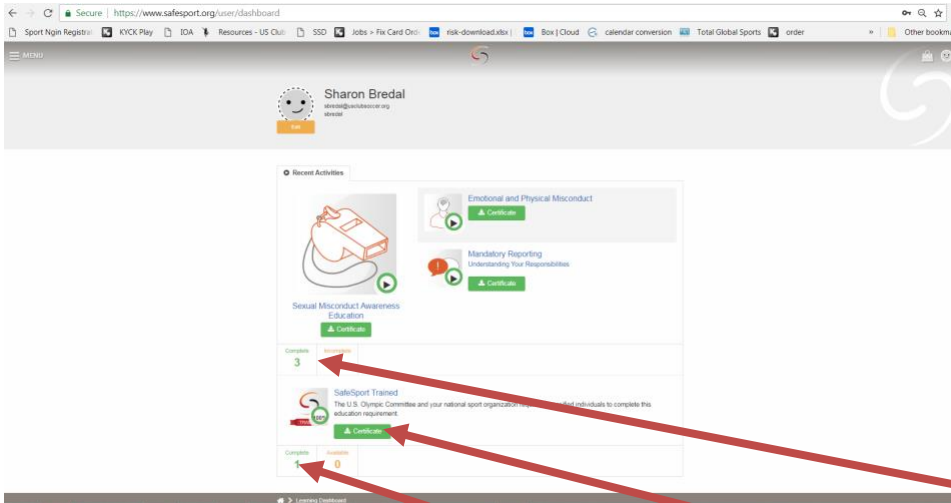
Secure | https://www.safesport.org/user/dashboard

Sport Ngin Registrat | KYCK Play | IOA | Resources - US Club | SSD | Jobs > Fix Card Ord | risk-download.xlsx | Box | Cloud | calendar conversion | Total Global Sports | order | Other bookma

MENU

Sharon Bredal
sbredal@usclubsoccer.org
sbredal

Edit

Recent Activities

Sexual Misconduct Awareness Education
Certificate

Emotional and Physical Misconduct
Certificate

Mandatory Reporting
Understanding Your Responsibilities
Certificate

Complete
3

Incomplete

SafeSport Trained
The U.S. Olympic Committee and your national sport organization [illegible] individuals to complete this education requirement.
Certificate

Complete
1

Available
0

Learning Dashboard